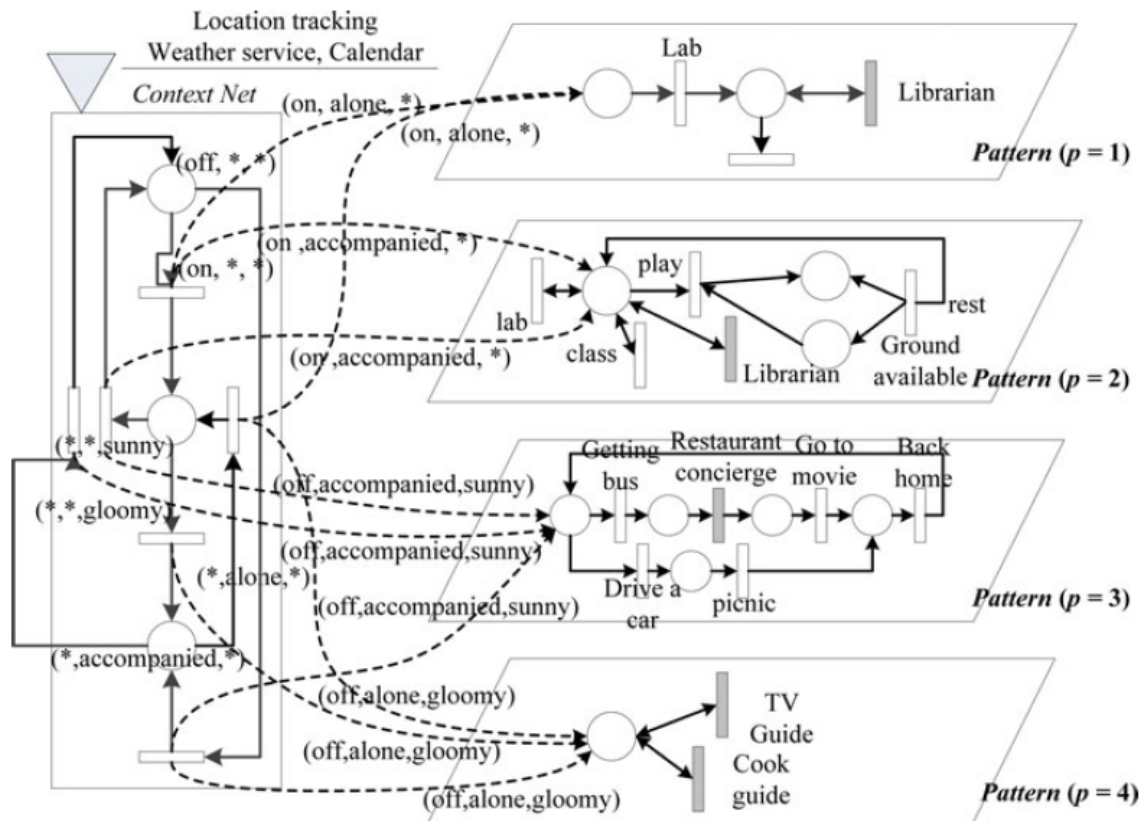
Location tracking
Weather service, Calendar

Context Net

(on, alone, *)
(on, alone, *)
(off, *, *)
(on ,accompanied, *)
(on, *, *)
(on ,accompanied, *)
(*,*,sunny)
(off,accompanied,sunny)
(*,*,gloomy)
(off,accompanied,sunny)
(*,alone,*)
(off,accompanied,sunny)
(*,accompanied,*)
(off,alone,gloomy)
(off,alone,gloomy)
(off,alone,gloomy)

Lab
Librarian
Pattern ($p$ = 1)

play
lab
class
Librarian
rest
Ground available
Pattern ($p$ = 2)

Getting bus
Restaurant concierge
Go to movie
Back home
Drive a car
picnic
Pattern ($p$ = 3)

TV Guide
Cook guide
Pattern ($p$ = 4)